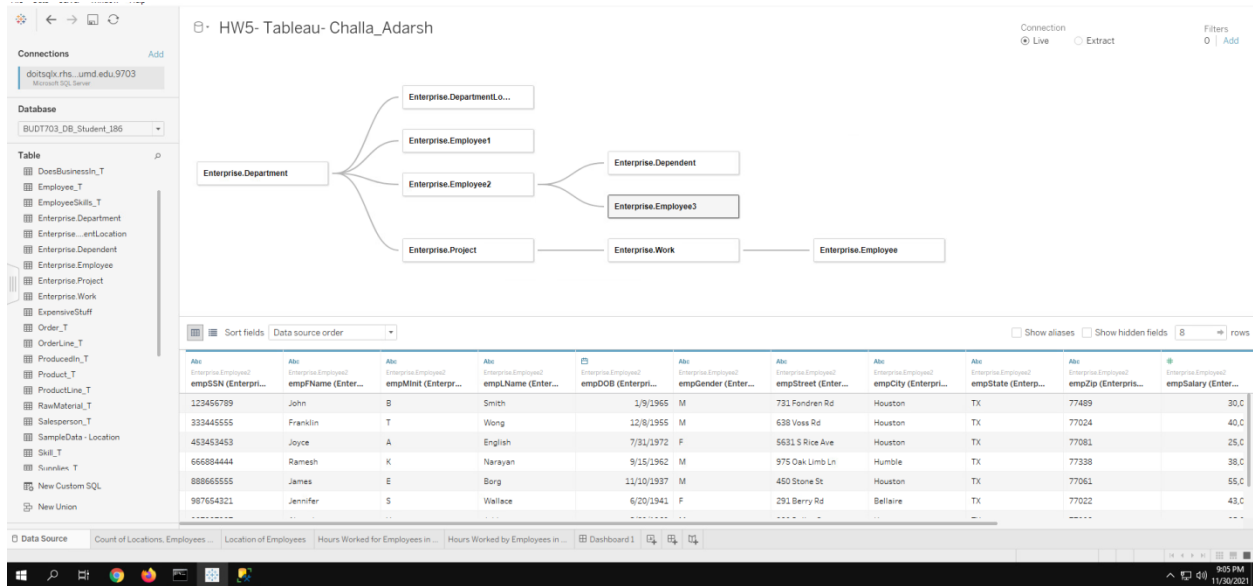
HW5- Tableau- Challa_Adarsh

Connection
Live
Extract

Filters
0 | Add

Connections
Add
doitsqlx.rhs...umd.edu.9703
Microsoft SQL Server

Database
BUDT703_DB_Student_186

Table
DoesBusinessIn_T
Employee_T
EmployeeSkills_T
Enterprise.Department
Enterprise....entLocation
Enterprise.Dependent
Enterprise.Employee
Enterprise.Project
Enterprise.Work
ExpensiveStuff
Order_T
OrderLine_T
ProducedIn_T
Product_T
ProductLine_T
RawMaterial_T
Salesperson_T
SampleData - Location
Skill_T
Supplies_T
New Custom SQL
New Union

Enterprise.Department
Enterprise.DepartmentLo...
Enterprise.Employee1
Enterprise.Employee2
Enterprise.Dependent
Enterprise.Employee3
Enterprise.Project
Enterprise.Work
Enterprise.Employee

Sort fields Data source order
Show aliases Show hidden fields 8 rows

| Abc Enterprise.Employee2 empSSN (Enterpri... | Abc Enterprise.Employee2 empFName (Enter... | Abc Enterprise.Employee2 empMInit (Enterpr... | Abc Enterprise.Employee2 empLName (Enter... | Enterprise.Employee2 empDOB (Enterpri... | Abc Enterprise.Employee2 empGender (Enter... | Abc Enterprise.Employee2 empStreet (Enter... | Abc Enterprise.Employee2 empCity (Enterpri... | Abc Enterprise.Employee2 empState (Enterp... | Abc Enterprise.Employee2 empZip (Enterpris... | Enterprise.Employee2 empSalary (Enter... |
|---|---|---|---|---|---|---|---|---|---|---|
| 123456789 | John | B | Smith | 1/9/1965 | M | 731 Fondren Rd | Houston | TX | 77489 | 30,0 |
| 333445555 | Franklin | T | Wong | 12/8/1955 | M | 638 Voss Rd | Houston | TX | 77024 | 40,0 |
| 453453453 | Joyce | A | English | 7/31/1972 | F | 5631 S Rice Ave | Houston | TX | 77081 | 25,0 |
| 666884444 | Ramesh | K | Narayan | 9/15/1962 | M | 975 Oak Limb Ln | Humble | TX | 77338 | 38,0 |
| 888665555 | James | E | Borg | 11/10/1937 | M | 450 Stone St | Houston | TX | 77061 | 55,0 |
| 987654321 | Jennifer | S | Wallace | 6/20/1941 | F | 291 Berry Rd | Bellaire | TX | 77022 | 43,0 |

Data Source | Count of Locations, Employees ... | Location of Employees | Hours Worked for Employees in ... | Hours Worked by Employees in ... | Dashboard 1

9:05 PM
11/30/2021